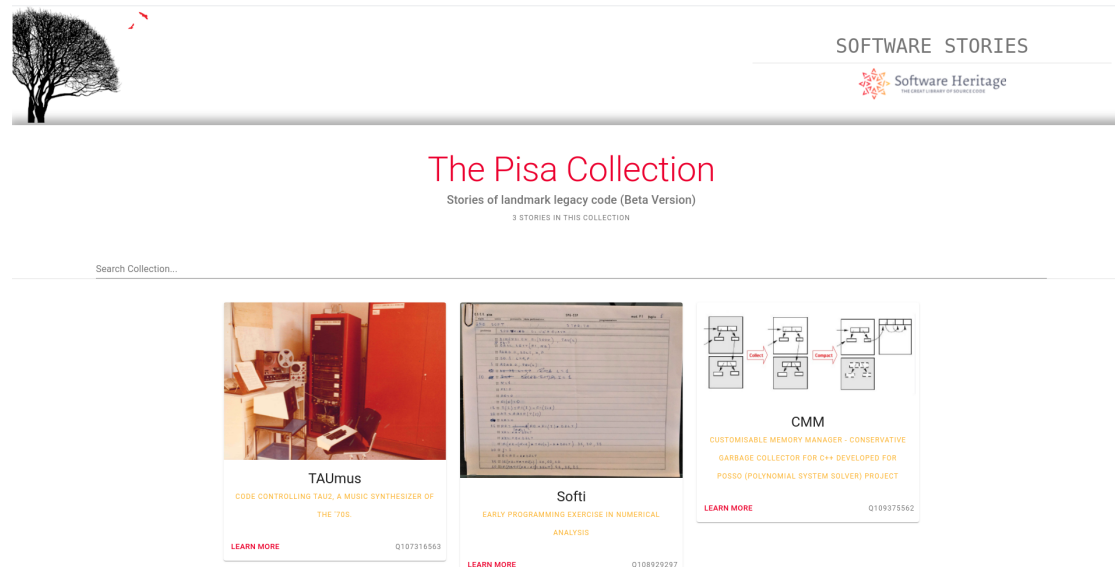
SOFTWARE STORIES

Software Heritage
THE GREAT LIBRARY OF SOURCE CODE

The Pisa Collection

Stories of landmark legacy code (Beta Version)

3 STORIES IN THIS COLLECTION

Search Collection...

TAUmus

CODE CONTROLLING TAU2, A MUSIC SYNTHESIZER OF THE '70S.

LEARN MORE Q107316563

Softi

EARLY PROGRAMMING EXERCISE IN NUMERICAL ANALYSIS

LEARN MORE Q108929297

Collect Compact

CMM

CUSTOMISABLE MEMORY MANAGER - CONSERVATIVE GARBAGE COLLECTOR FOR C++ DEVELOPED FOR POSSO (POLYNOMIAL SYSTEM SOLVER) PROJECT

LEARN MORE Q109375562